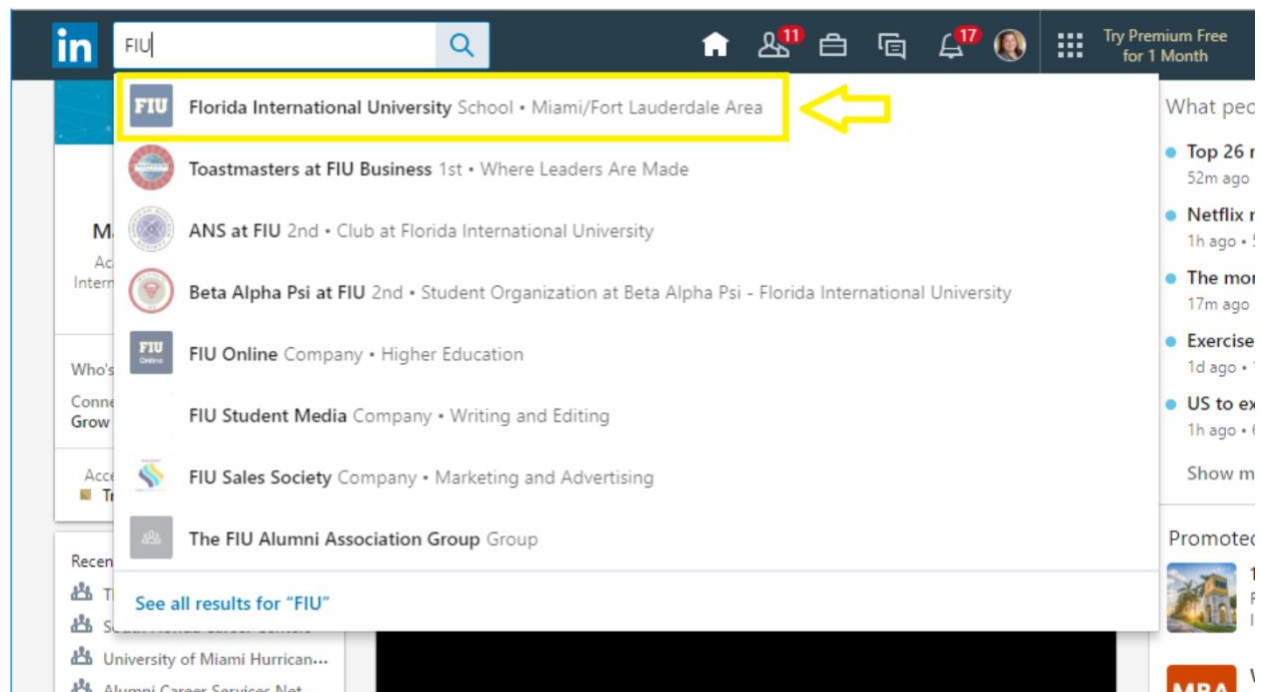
in FIU

11 17

Try Premium Free for 1 Month

FIU Florida International University School • Miami/Fort Lauderdale Area

Toastmasters at FIU Business 1st • Where Leaders Are Made

ANS at FIU 2nd • Club at Florida International University

Beta Alpha Psi at FIU 2nd • Student Organization at Beta Alpha Psi - Florida International University

FIU Online FIU Online Company • Higher Education

FIU Student Media Company • Writing and Editing

FIU Sales Society Company • Marketing and Advertising

The FIU Alumni Association Group Group

See all results for "FIU"

M
Ac
Intern

Who's
Conne
Grow

Acce
Tr

Recen
T
S
University of Miami Hurrican...
Alumni Career Services Net...

What peo
Top 26 r
52m ago
Netflix r
1h ago •
The mor
17m ago
Exercise
1d ago •
US to ex
1h ago •
Show m

Promoted
1
F
I

MBA